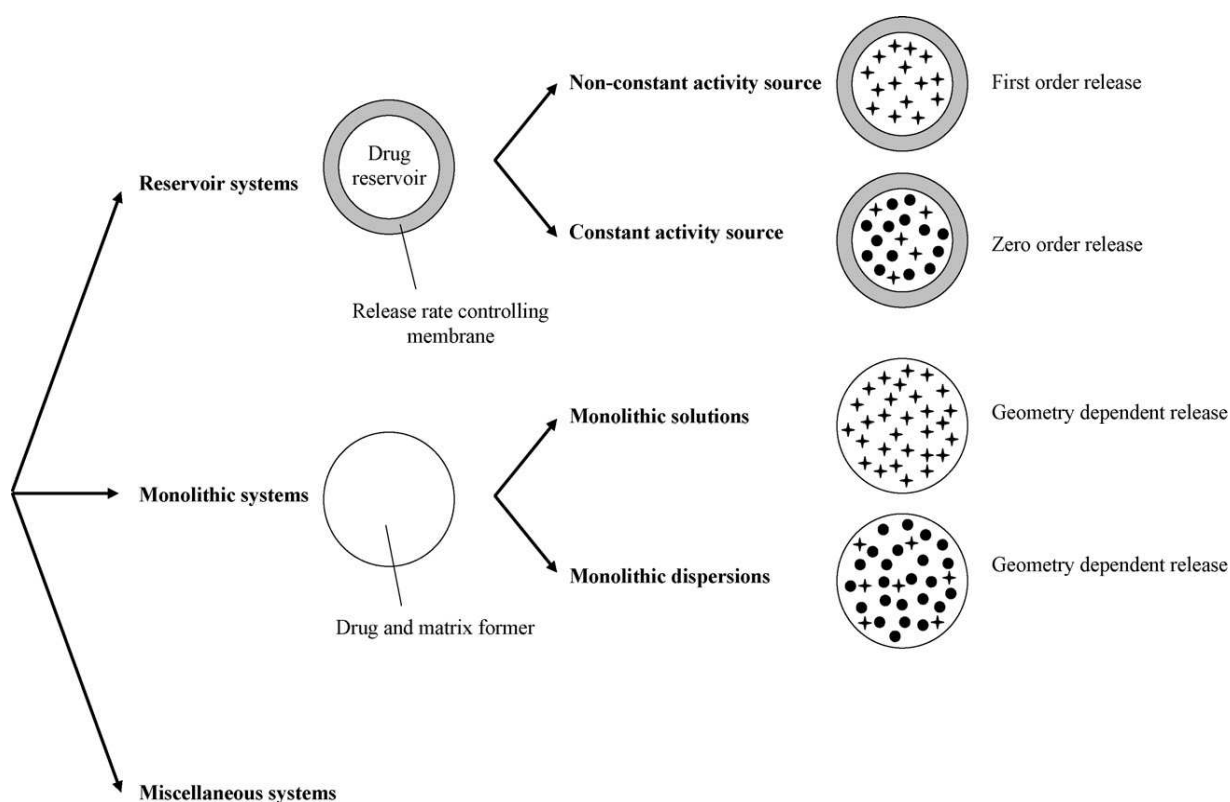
Reservoir systems

Drug reservoir

Release rate controlling membrane

Non-constant activity source

First order release

Constant activity source

Zero order release

Monolithic systems

Drug and matrix former

Monolithic solutions

Geometry dependent release

Monolithic dispersions

Geometry dependent release

Miscellaneous systems